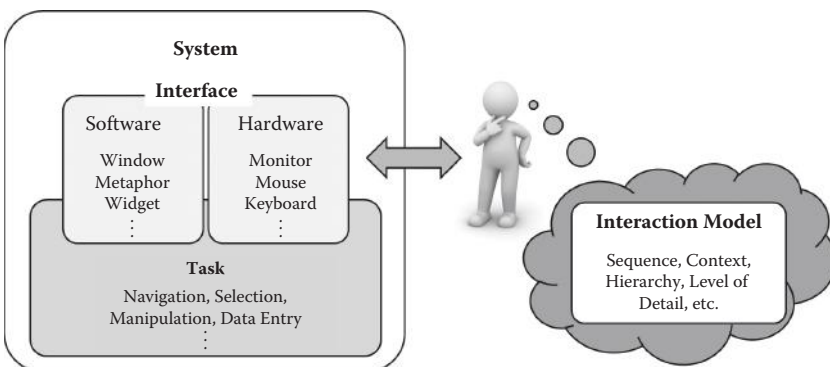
System

Interface

Software

Window
Metaphor
Widget
⋮

Hardware

Monitor
Mouse
Keyboard
⋮

Task

Navigation, Selection, Manipulation, Data Entry
⋮

Interaction Model

Sequence, Context, Hierarchy, Level of Detail, etc.